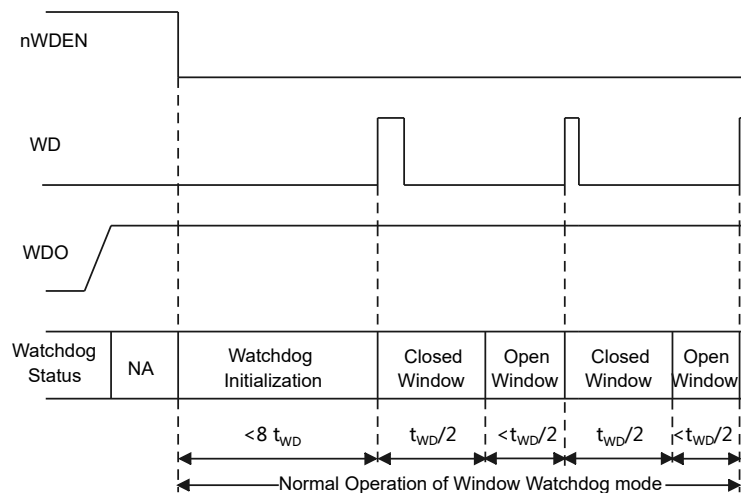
nWDEN

WD

WDO

| Watchdog Status | NA | Watchdog Initialization | Closed Window | Open Window | Closed Window | Open Window |
|---|---|---|---|---|---|---|

<8 $t_{WD}$

$t_{WD}/2$

$<t_{WD}/2$

$t_{WD}/2$

$<t_{WD}/2$

Normal Operation of Window Watchdog mode